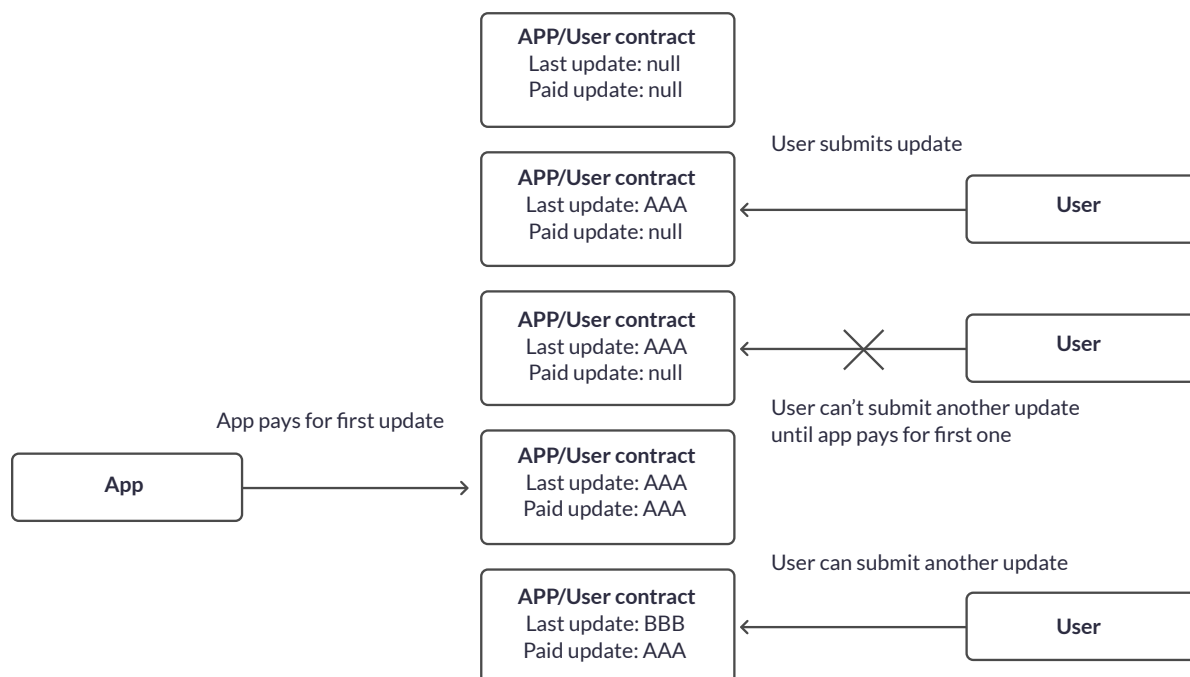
**APP/User contract**
Last update: null
Paid update: null

User submits update

**APP/User contract**
Last update: AAA
Paid update: null

**User**

**APP/User contract**
Last update: AAA
Paid update: null

**User**

User can’t submit another update until app pays for first one

App pays for first update

**App**

**APP/User contract**
Last update: AAA
Paid update: AAA

User can submit another update

**APP/User contract**
Last update: BBB
Paid update: AAA

**User**